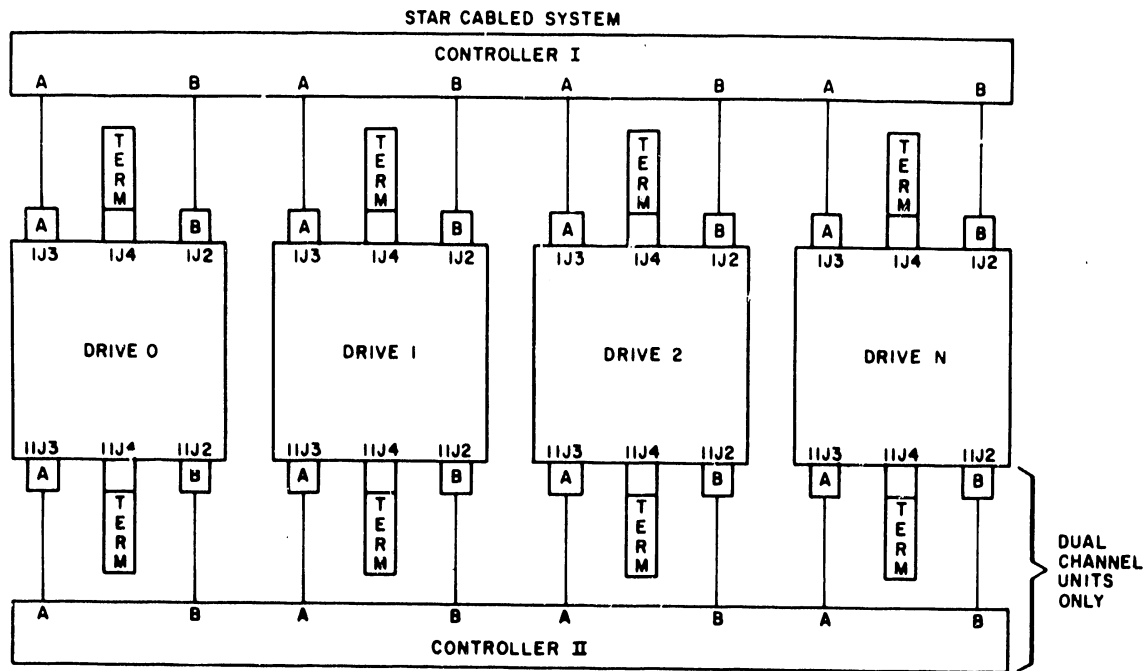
STAR CABLED SYSTEM

CONTROLLER I

A B A B A B A B

TERM TERM TERM TERM

A B A B A B A B

IJ3 IJ4 IJ2 IJ3 IJ4 IJ2 IJ3 IJ4 IJ2 IJ3 IJ4 IJ2

DRIVE 0 DRIVE 1 DRIVE 2 DRIVE N

IIJ3 IIJ4 IIJ2 IIJ3 IIJ4 IIJ2 IIJ3 IIJ4 IIJ2 IIJ3 IIJ4 IIJ2

A B A B A B A B

TERM TERM TERM TERM

A B A B A B A B

CONTROLLER II

DUAL CHANNEL UNITS ONLY